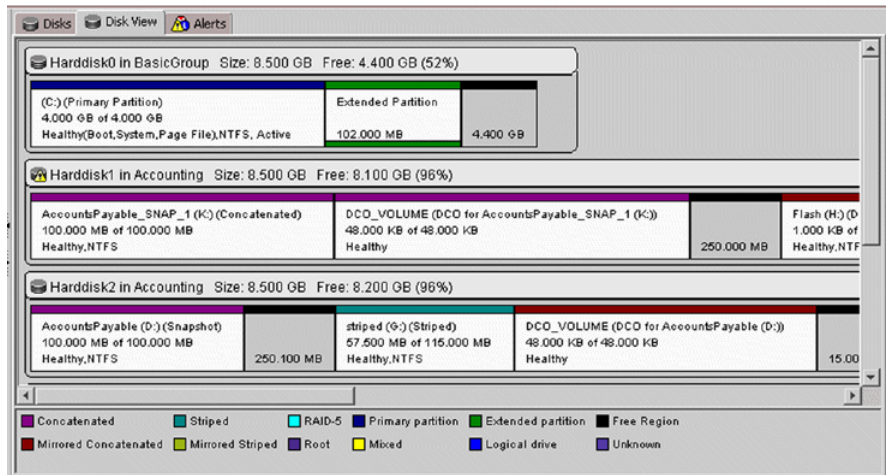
Disks | Disk View | Alerts

Harddisk0 in BasicGroup Size: 8.500 GB Free: 4.400 GB (52%)

(C:) (Primary Partition)
4.000 GB of 4.000 GB
Healthy(Boot,System,Page File),NTFS, Active

Extended Partition
102.000 MB

4.400 GB

Harddisk1 in Accounting Size: 8.500 GB Free: 8.100 GB (96%)

AccountsPayable_SNAP_1 (K:) (Concatenated)
100.000 MB of 100.000 MB
Healthy,NTFS

DCO_VOLUME (DCO for AccountsPayable_SNAP_1 (K:))
48.000 KB of 48.000 KB
Healthy

250.000 MB

Flash (H:) (
1.000 KB of
Healthy,NTF

Harddisk2 in Accounting Size: 8.500 GB Free: 8.200 GB (96%)

AccountsPayable (D:) (Snapshot)
100.000 MB of 100.000 MB
Healthy,NTFS

250.100 MB

striped (G:) (Striped)
57.500 MB of 115.000 MB
Healthy,NTFS

DCO_VOLUME (DCO for AccountsPayable (D:))
48.000 KB of 48.000 KB
Healthy

15.00

Concatenated | Striped | RAID-5 | Primary partition | Extended partition | Free Region
Mirrored Concatenated | Mirrored Striped | Root | Mixed | Logical drive | Unknown